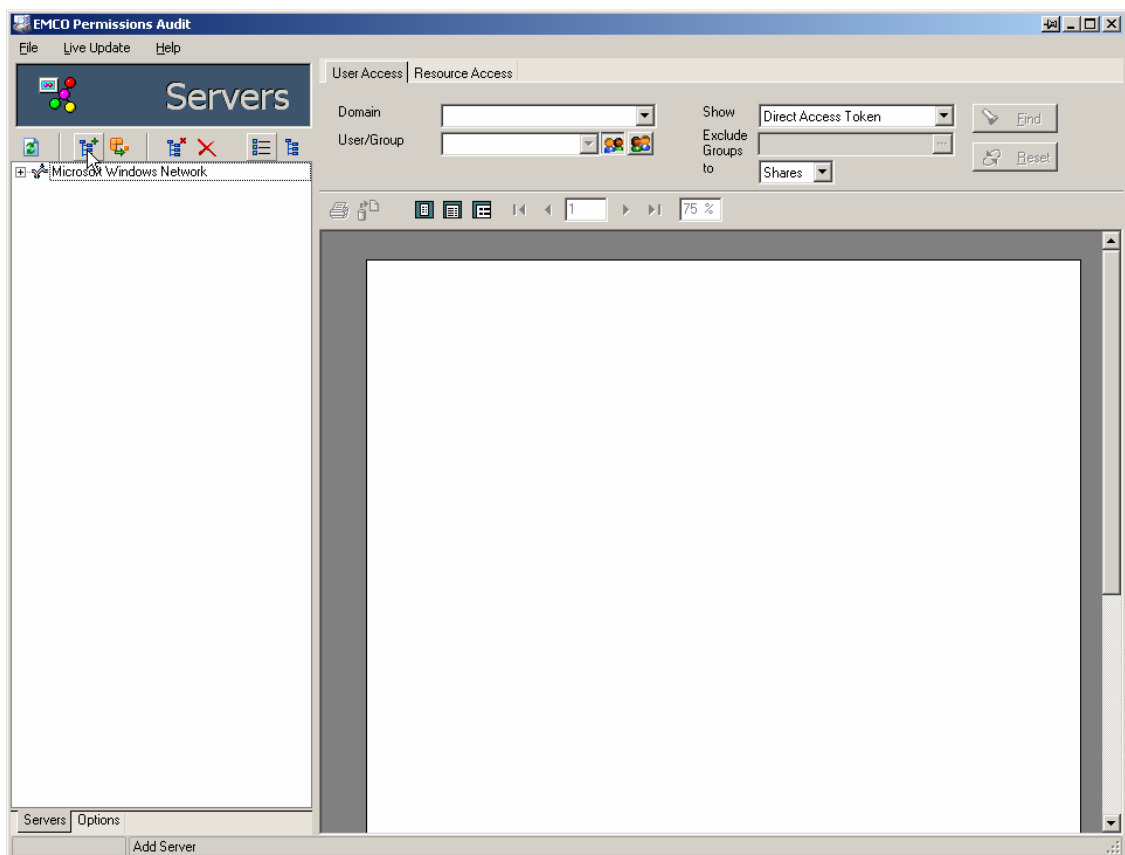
EMCO Permissions Audit

File Live Update Help

Servers

Microsoft Windows Network

User Access | Resource Access

Domain

User/Group

Show Direct Access Token

Exclude Groups

to Shares

Find

Reset

1

75 %

Servers | Options

Add Server